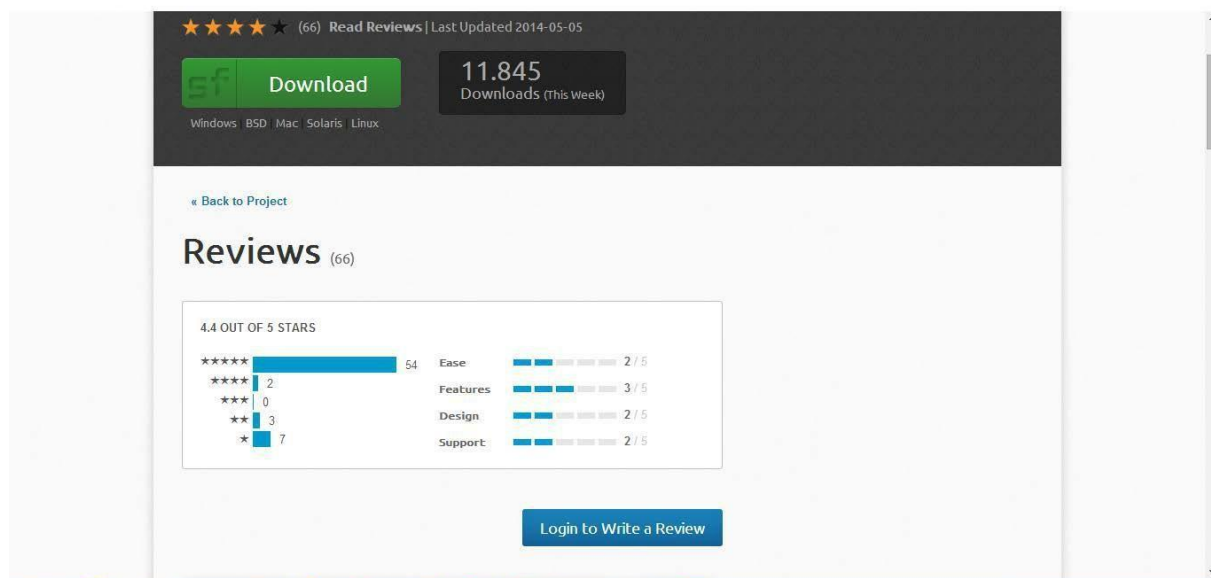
★★★★★ (66) Read Reviews | Last Updated 2014-05-05

sf Download

Windows BSD Mac Solaris Linux

11.845
Downloads (This Week)

« Back to Project

Reviews (66)

4.4 OUT OF 5 STARS

| Rating | Count |
|---|---|
| ★★★★★ | 54 |
| ★★★★ | 2 |
| ★★★ | 0 |
| ★★ | 3 |
| ★ | 7 |

| Category | Score |
|---|---|
| Ease | 2 / 5 |
| Features | 3 / 5 |
| Design | 2 / 5 |
| Support | 2 / 5 |

Login to Write a Review